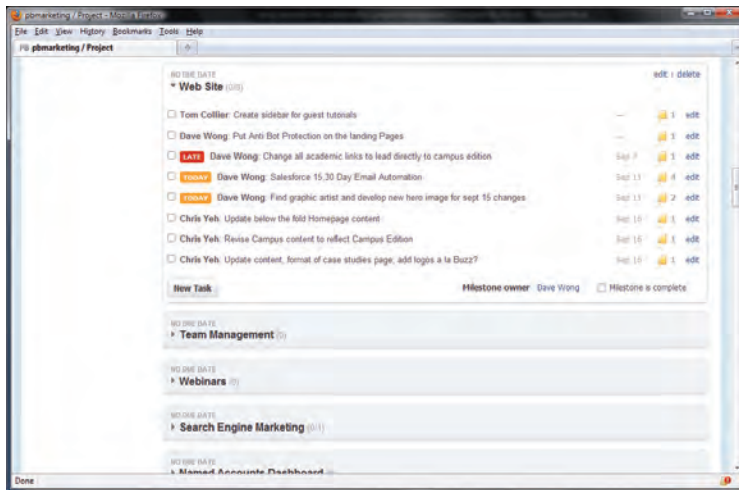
pbmarketing / Project - Mozilla Firefox

File Edit View History Bookmarks Tools Help

pbmarketing / Project

NO DUE DATE
Web Site (0/8)

edit : delete

Tom Collier: Create sidebar for guest tutorials — 1 edit

Dave Wong: Put Anti Bot Protection on the landing Pages — 1 edit

LATE Dave Wong: Change all academic links to lead directly to campus edition Sep 7 1 edit

TODAY Dave Wong: Salesforce 15.30 Day Email Automation Sep 11 4 edit

TODAY Dave Wong: Find graphic artist and develop new hero image for sept 15 changes Sep 11 2 edit

Chris Yeh: Update below the fold Homepage content Sep 16 1 edit

Chris Yeh: Revise Campus content to reflect Campus Edition Sep 16 1 edit

Chris Yeh: Update content, format of case studies page, add logos a la Buzz? Sep 16 1 edit

New Task

Milestone owner Dave Wong

Milestone is complete

NO DUE DATE
Team Management (0)

NO DUE DATE
Webinars (0)

NO DUE DATE
Search Engine Marketing (0/1)

NO DUE DATE
Named Accounts Dashboard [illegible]

Done